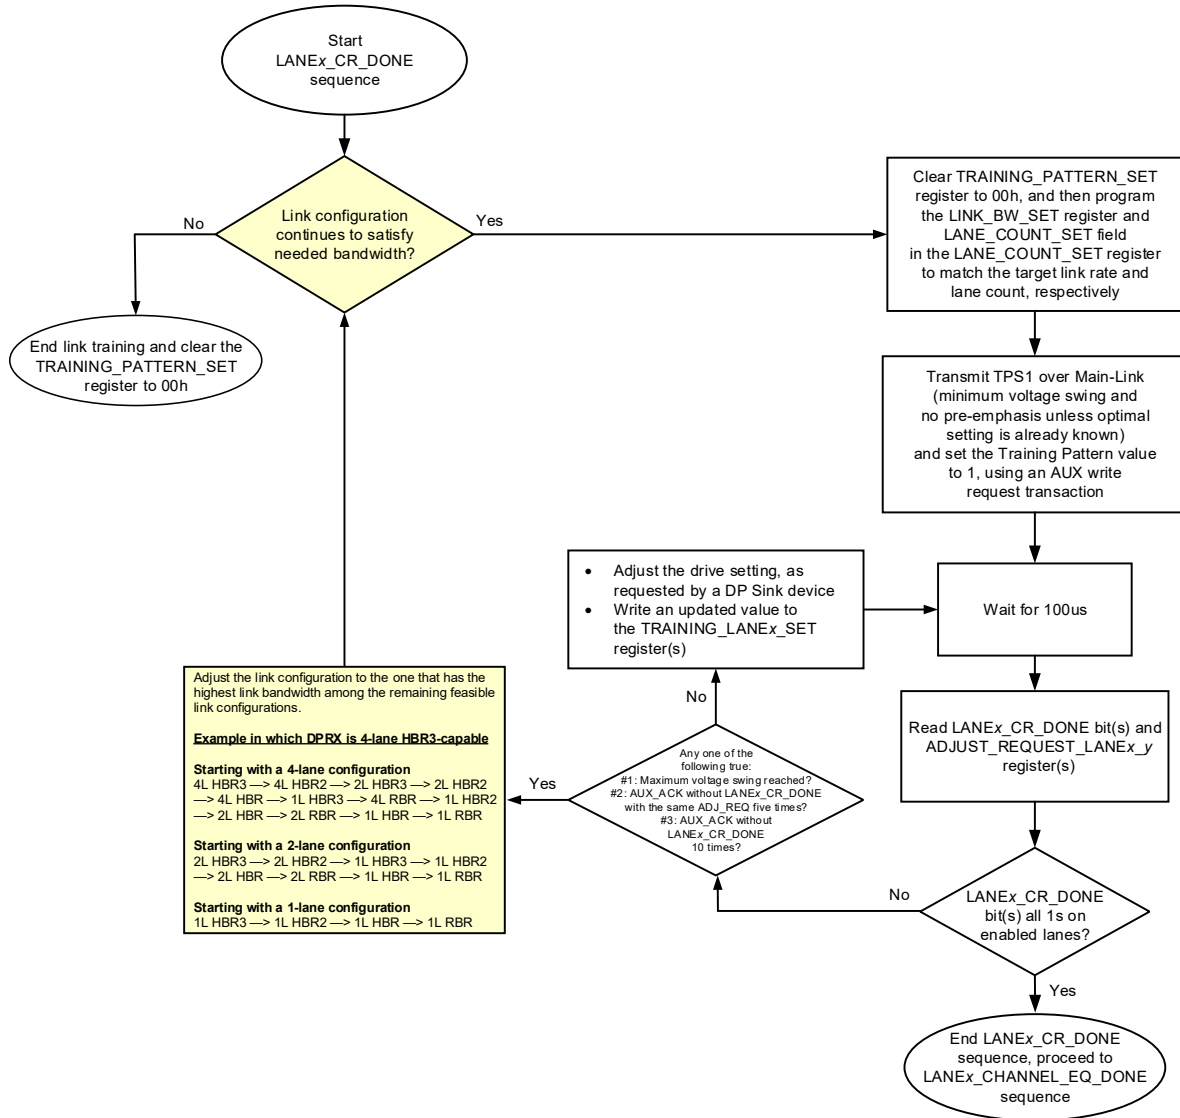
Start LANE*x*_CR_DONE sequence

Link configuration continues to satisfy needed bandwidth?

No

Yes

End link training and clear the TRAINING_PATTERN_SET register to 00h

Clear TRAINING_PATTERN_SET register to 00h, and then program the LINK_BW_SET register and LANE_COUNT_SET field in the LANE_COUNT_SET register to match the target link rate and lane count, respectively

Transmit TPS1 over Main-Link (minimum voltage swing and no pre-emphasis unless optimal setting is already known) and set the Training Pattern value to 1, using an AUX write request transaction

- Adjust the drive setting, as requested by a DP Sink device
- Write an updated value to the TRAINING_LANE*x*_SET register(s)

Wait for 100us

Adjust the link configuration to the one that has the highest link bandwidth among the remaining feasible link configurations.

Example in which DPRX is 4-lane HBR3-capable

Starting with a 4-lane configuration
4L HBR3 —> 4L HBR2 —> 2L HBR3 —> 2L HBR2 —> 4L HBR —> 1L HBR3 —> 4L RBR —> 1L HBR2 —> 2L HBR —> 2L RBR —> 1L HBR —> 1L RBR

Starting with a 2-lane configuration
2L HBR3 —> 2L HBR2 —> 1L HBR3 —> 1L HBR2 —> 2L HBR —> 2L RBR —> 1L HBR —> 1L RBR

Starting with a 1-lane configuration
1L HBR3 —> 1L HBR2 —> 1L HBR —> 1L RBR

No

Yes

Any one of the following true:
#1: Maximum voltage swing reached?
#2: AUX_ACK without LANE*x*_CR_DONE with the same ADJ_REQ five times?
#3: AUX_ACK without LANE*x*_CR_DONE 10 times?

Read LANE*x*_CR_DONE bit(s) and ADJUST_REQUEST_LANE*x*_*y* register(s)

No

LANE*x*_CR_DONE bit(s) all 1s on enabled lanes?

Yes

End LANE*x*_CR_DONE sequence, proceed to LANE*x*_CHANNEL_EQ_DONE sequence